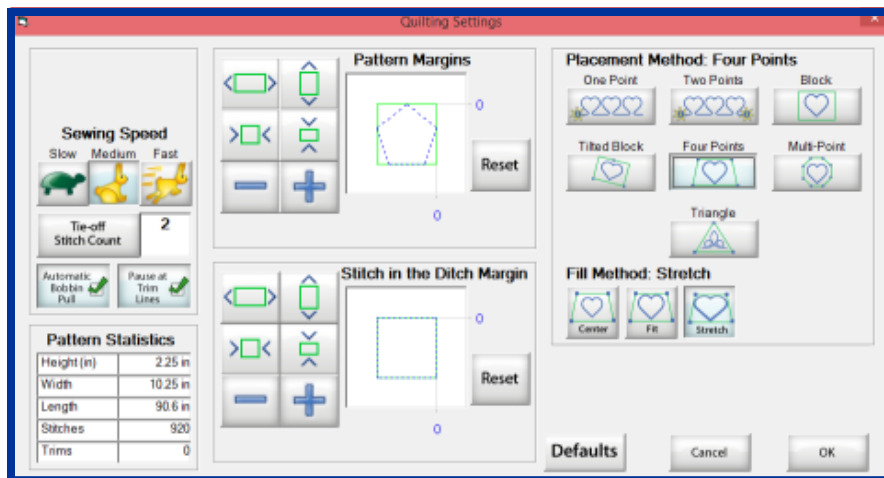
Quilting Settings

Sewing Speed
Slow Medium Fast

Tie-off Stitch Count
2

Automatic Bobbin Pull
Pause at Trim Lines

Pattern Statistics

| Height (in) | 2.25 in |
|---|---|
| Width | 10.25 in |
| Length | 90.6 in |
| Stitches | 920 |
| Trims | 0 |

Pattern Margins
0
0
Reset

Stitch in the Ditch Margin
0
0
Reset

Placement Method: Four Points
One Point
Two Points
Block
Tilted Block
Four Points
Multi-Point
Triangle

Fill Method: Stretch
Center
Fit
Stretch

Defaults
Cancel
OK